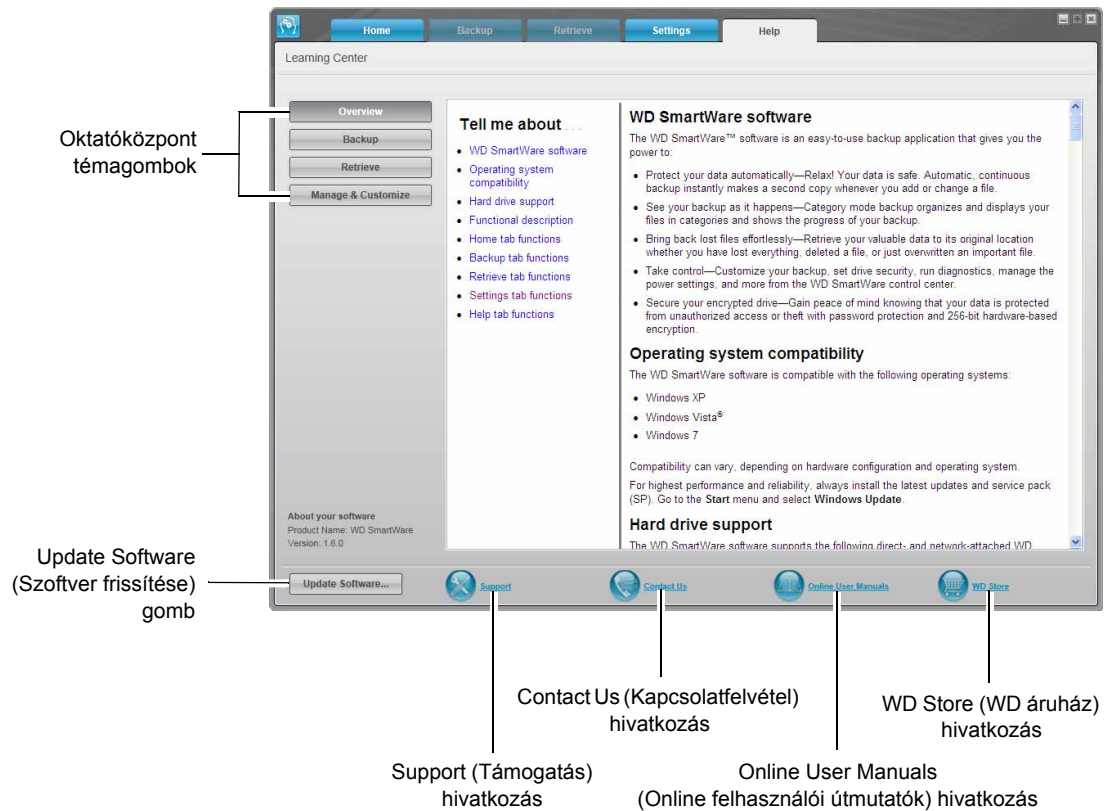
Home Backup Retrieve Settings Help

Learning Center

Oktatóközpont témagombok

Overview
Backup
Retrieve
Manage & Customize

Tell me about . . .

- WD SmartWare software
- Operating system compatibility
- Hard drive support
- Functional description
- Home tab functions
- Backup tab functions
- Retrieve tab functions
- Settings tab functions
- Help tab functions

WD SmartWare software

The WD SmartWare™ software is an easy-to-use backup application that gives you the power to:

- Protect your data automatically—Relax! Your data is safe. Automatic, continuous backup instantly makes a second copy whenever you add or change a file.
- See your backup as it happens—Category mode backup organizes and displays your files in categories and shows the progress of your backup.
- Bring back lost files effortlessly—Retrieve your valuable data to its original location whether you have lost everything, deleted a file, or just overwritten an important file.
- Take control—Customize your backup, set drive security, run diagnostics, manage the power settings, and more from the WD SmartWare control center.
- Secure your encrypted drive—Gain peace of mind knowing that your data is protected from unauthorized access or theft with password protection and 256-bit hardware-based encryption.

Operating system compatibility

The WD SmartWare software is compatible with the following operating systems:

- Windows XP
- Windows Vista®
- Windows 7

Compatibility can vary, depending on hardware configuration and operating system.

For highest performance and reliability, always install the latest updates and service pack (SP). Go to the **Start** menu and select **Windows Update**.

Hard drive support

The WD SmartWare software supports the following direct- and network-attached WD

About your software
Product Name: WD SmartWare
Version: 1.6.0

Update Software (Szoftver frissítése) gomb

Update Software...

Support
Contact Us
Online User Manuals
WD Store

Contact Us (Kapcsolatfelvétel) hivatkozás

WD Store (WD áruház) hivatkozás

Support (Támogatás) hivatkozás

Online User Manuals (Online felhasználói útmutatók) hivatkozás